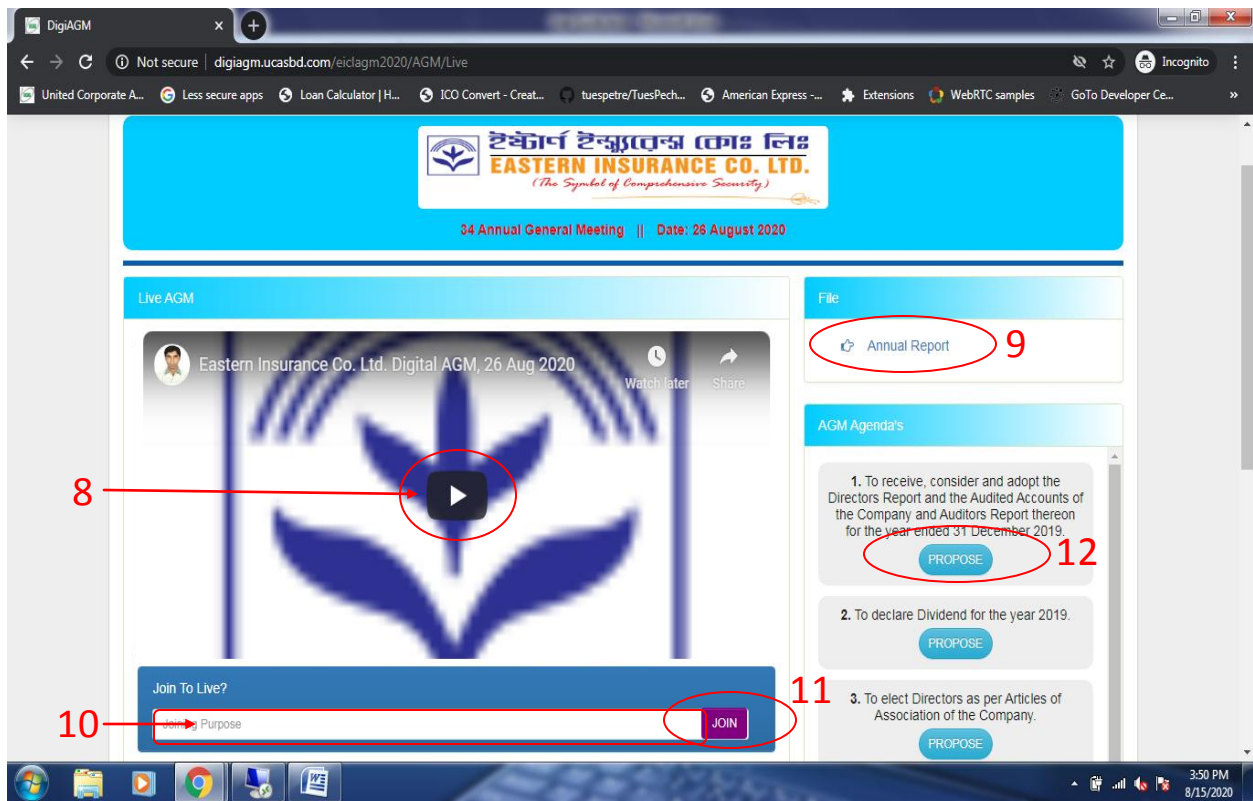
DigiAGM

Not secure | digiagm.ucasbd.com/eiclagm2020/AGM/Live

Incognito

United Corporate A... Less secure apps Loan Calculator | H... ICO Convert - Creat... tuespetre/TuesPech... American Express -... Extensions WebRTC samples GoTo Developer Ce...

ইস্টার্ণ ইন্স্যুরেন্স কোঃ লিঃ
EASTERN INSURANCE CO. LTD.
(The Symbol of Comprehensive Security)

34 Annual General Meeting || Date: 26 August 2020

Live AGM

Eastern Insurance Co. Ltd. Digital AGM, 26 Aug 2020

Watch later Share

8

Join To Live?

10

Joining Purpose

11

JOIN

File

Annual Report

9

AGM Agenda's

1. To receive, consider and adopt the Directors Report and the Audited Accounts of the Company and Auditors Report thereon for the year ended 31 December 2019.

PROPOSE

12

2. To declare Dividend for the year 2019.

PROPOSE

3. To elect Directors as per Articles of Association of the Company.

PROPOSE

3:50 PM
8/15/2020